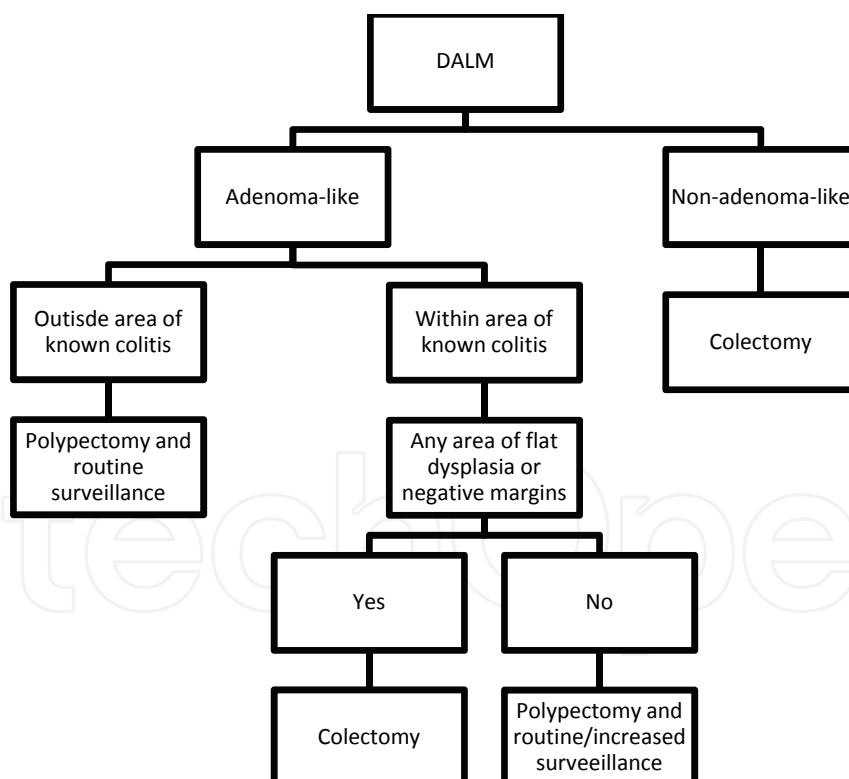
DALM

Adenoma-like

Non-adenoma-like

Outisde area of known colitis

Within area of known colitis

Colectomy

Polypectomy and routine surveillance

Any area of flat dysplasia or negative margins

Yes

No

Colectomy

Polypectomy and routine/increased sureveeillance